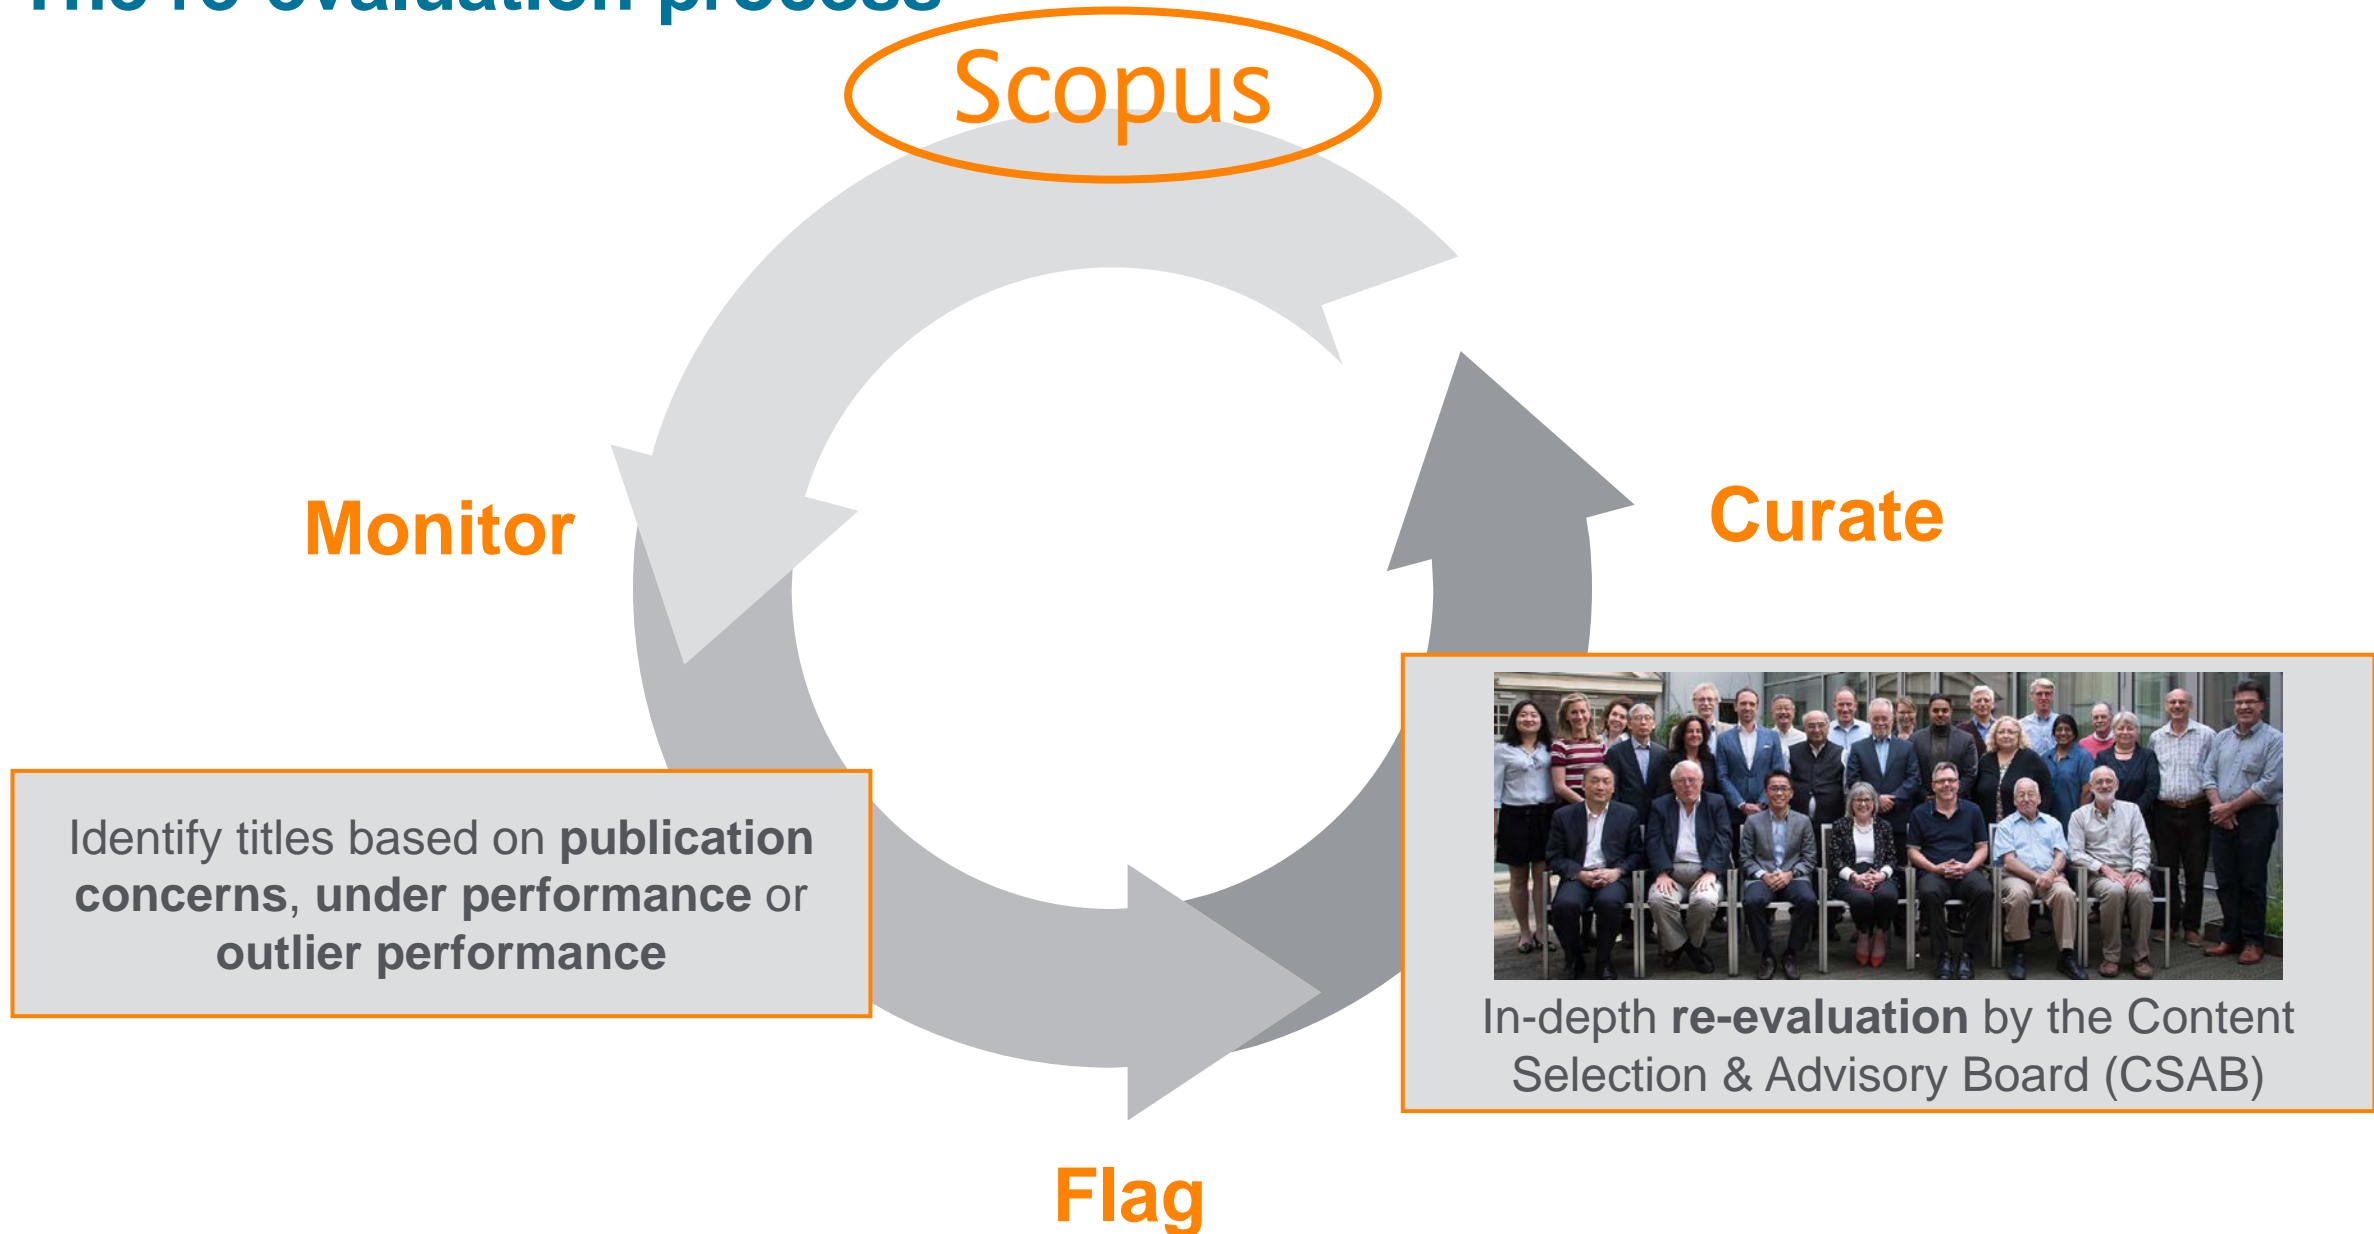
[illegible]

Scopus

Monitor

Curate

Identify titles based on **publication concerns**, **under performance** or **outlier performance**

In-depth **re-evaluation** by the Content Selection & Advisory Board (CSAB)

Flag